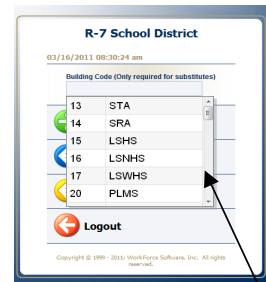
R-7 School District

03/16/2011 08:30:24 am

Building Code (Only required for substitutes)

| 13 | STA |
|---|---|
| 14 | SRA |
| 15 | LSHS |
| 16 | LSNHS |
| 17 | LSWHS |
| 20 | PLMS |

Logout

Copyright © 1999 - 2011 WorkForce Software, Inc. All rights reserved.